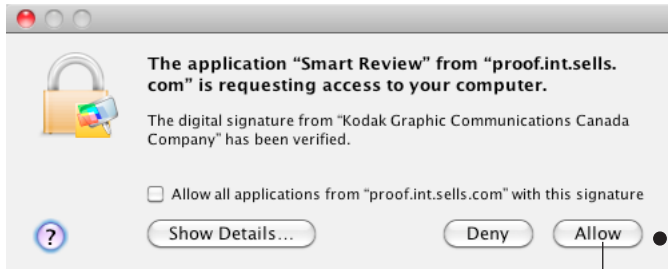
The application “Smart Review” from “proof.int.sells.com” is requesting access to your computer.

The digital signature from “Kodak Graphic Communications Canada Company” has been verified.

Allow all applications from “proof.int.sells.com” with this signature

?

Show Details...

Deny

Allow